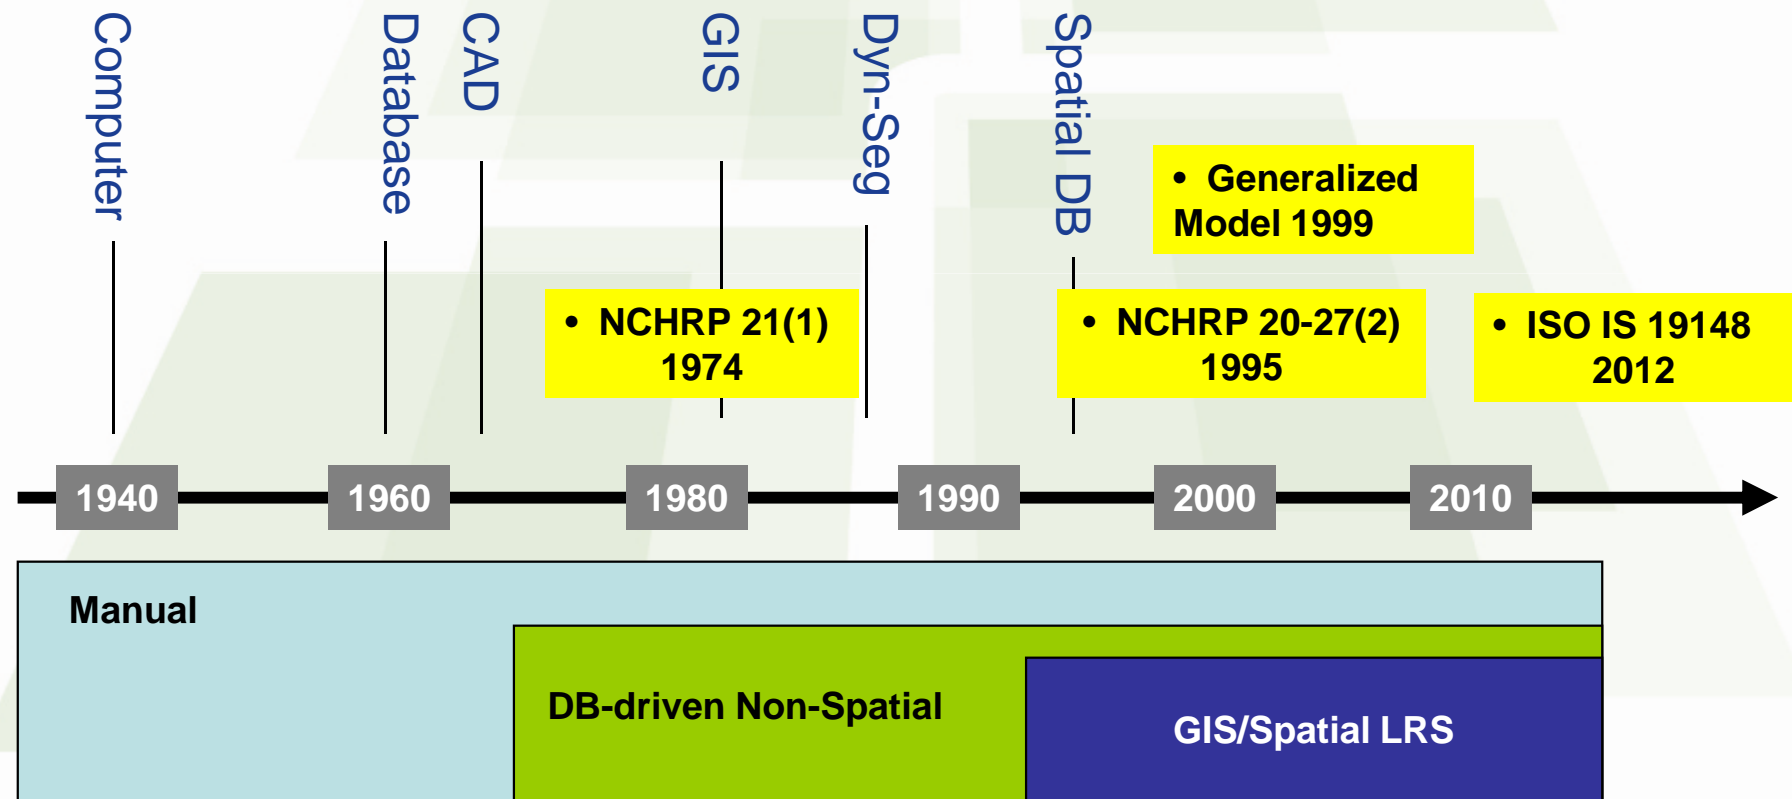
Computer

Database

CAD

GIS

Dyn-Seg

Spatial DB

• Generalized Model 1999

• NCHRP 21(1) 1974

• NCHRP 20-27(2) 1995

• ISO IS 19148 2012

1940

1960

1980

1990

2000

2010

Manual

DB-driven Non-Spatial

GIS/Spatial LRS